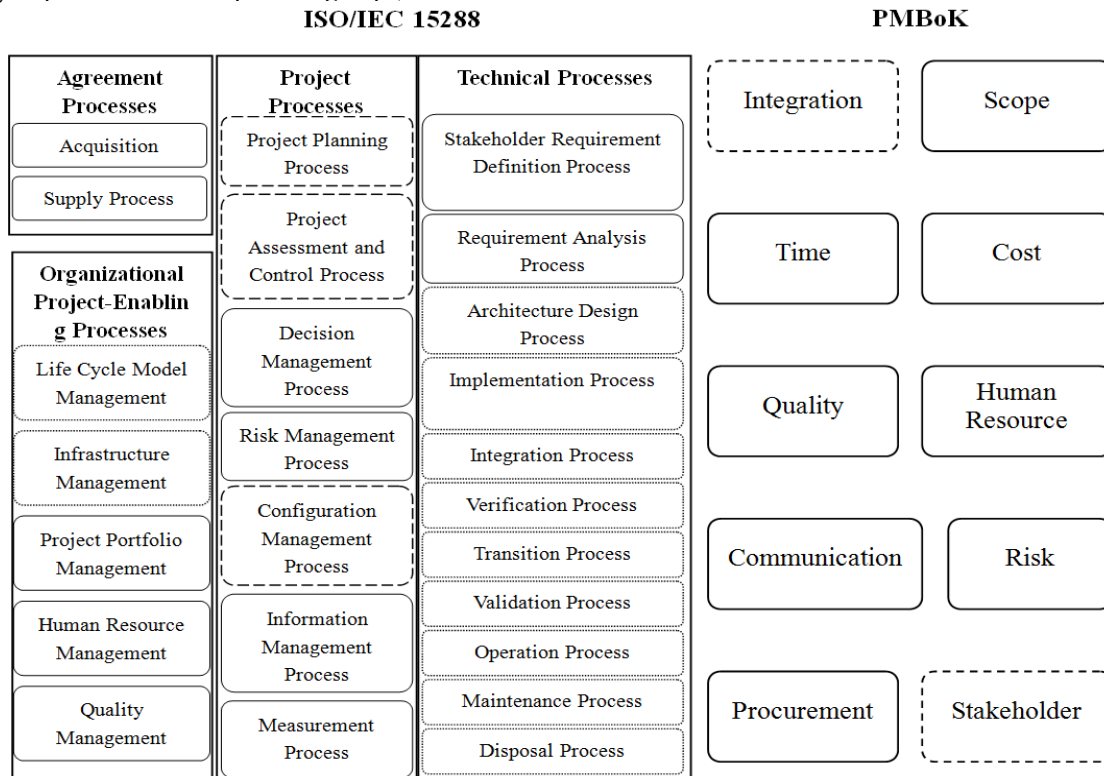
ISO/IEC 15288

PMBoK

Agreement Processes

Acquisition

Supply Process

Organizational Project-Enablin g Processes

Life Cycle Model Management

Infrastructure Management

Project Portfolio Management

Human Resource Management

Quality Management

Project Processes

Project Planning Process

Project Assessment and Control Process

Decision Management Process

Risk Management Process

Configuration Management Process

Information Management Process

Measurement Process

Technical Processes

Stakeholder Requirement Definition Process

Requirement Analysis Process

Architecture Design Process

Implementation Process

Integration Process

Verification Process

Transition Process

Validation Process

Operation Process

Maintenance Process

Disposal Process

Integration

Scope

Time

Cost

Quality

Human Resource

Communication

Risk

Procurement

Stakeholder